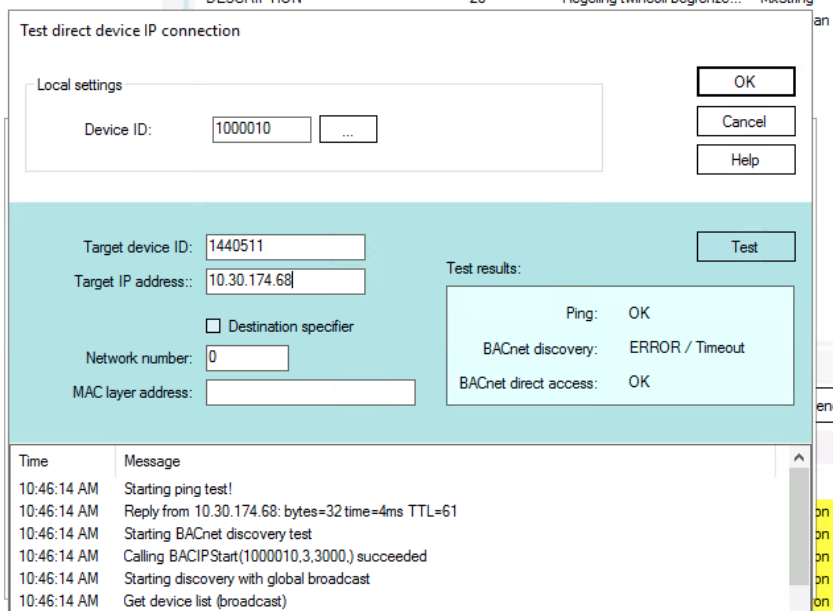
Test direct device IP connection

Local settings

Device ID: 1000010 ...

OK

Cancel

Help

Target device ID: 1440511

Target IP address:: 10.30.174.68

Destination specifier

Network number: 0

MAC layer address:

Test

Test results:

Ping: OK

BACnet discovery: ERROR / Timeout

BACnet direct access: OK

| Time | Message |
|---|---|
| 10:46:14 AM | Starting ping test! |
| 10:46:14 AM | Reply from 10.30.174.68: bytes=32 time=4ms TTL=61 |
| 10:46:14 AM | Starting BACnet discovery test |
| 10:46:14 AM | Calling BACIPStart(1000010,3,3000,) succeeded |
| 10:46:14 AM | Starting discovery with global broadcast |
| 10:46:14 AM | Get device list (broadcast) |